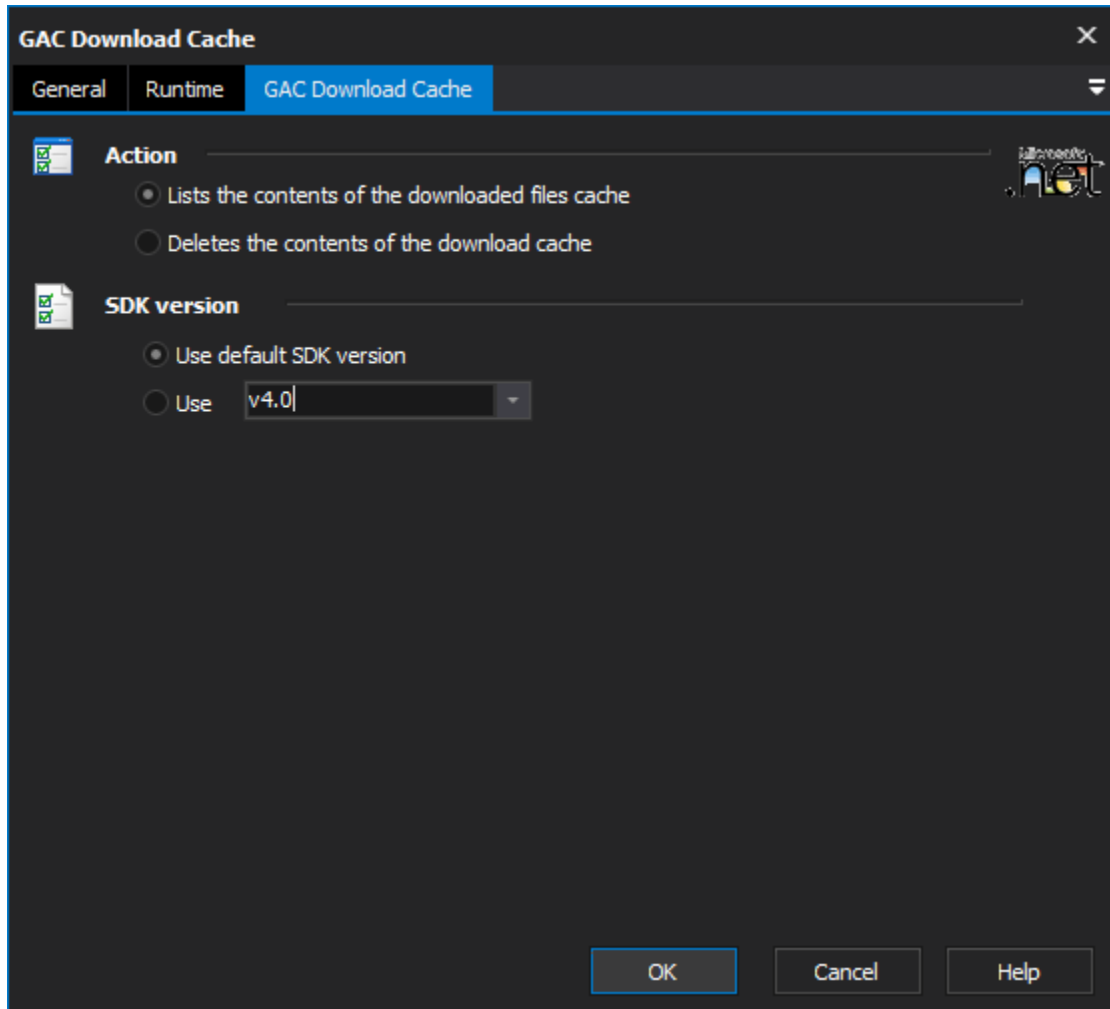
GAC Download Cache

General Runtime GAC Download Cache

Action

Lists the contents of the downloaded files cache

Deletes the contents of the download cache

Microsoft .net

SDK version

Use default SDK version

Use v4.0

OK Cancel Help